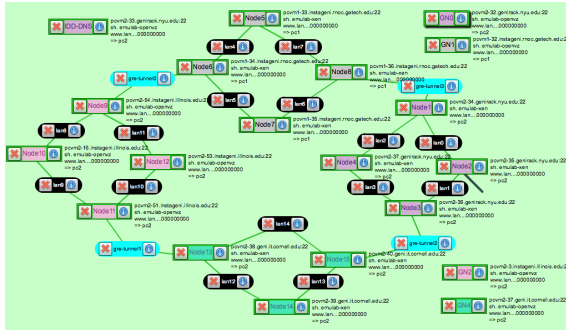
CO-DNS
pcvm2-33.geni.nyu.edu:22
sh. emulab-openvz
www.lan.....000000000
=> pc2

Node5
pcvm1-33.instageni.rnoc.gatech.edu:22
sh. emulab-xen
www.lan.....000000000
=> pc2

GN0
pcvm2-32.genirack.nyu.edu:22
sh. emulab-openvz
www.lan.....000000000
=> pc2

GN1
pcvm1-32.instageni.rnoc.gatech.edu:22
sh. emulab-xen
www.lan.....000000000
=> pc1

lan4
lan7

Node6
pcvm1-34.instageni.rnoc.gatech.edu:22
sh. emulab-xen
www.lan.....000000000
=> pc1

gre-tunnel1

lan5

Node8
pcvm1-36.instageni.rnoc.gatech.edu:22
sh. emulab-xen
www.lan.....000000000
=> pc1

gre-tunnel0

Node9
pcvm2-54.instageni.illinois.edu:22
sh. emulab-openvz
www.lan.....000000000
=> pc2

lan6

Node7
pcvm1-35.instageni.rnoc.gatech.edu:22
sh. emulab-xen

Node1
pcvm2-34.genirack.nyu.edu:22
sh. emulab-openvz
www.lan.....000000000
=> pc2

lan8
lan11

lan2
lan0

Node10
pcvm2-16.instageni.illinois.edu:22
sh. emulab-openvz
www.lan.....000000000
=> pc2

Node12
pcvm2-53.instageni.illinois.edu:22
sh. emulab-openvz
www.lan.....000000000
=> pc2

Node4
pcvm2-37.genirack.nyu.edu:22
sh. emulab-openvz
www.lan.....000000000
=> pc2

Node2
pcvm2-35.genirack.nyu.edu:22
sh. emulab-openvz
www.lan.....000000000
=> pc2

lan9
lan10
lan3
lan1

Node11
pcvm2-51.instageni.illinois.edu:22
sh. emulab-openvz
www.lan.....000000000
=> pc2

Node3
pcvm2-36.genirack.nyu.edu:22
sh. emulab-openvz
www.lan.....000000000
=> pc2

lan14

gre-tunnel1

Node13
pcvm2-38.geni.it.cornell.edu:22
sh. emulab-xen
www.lan.....000000000
=> pc2

gre-tunnel2

Node15
pcvm2-40.geni.it.cornell.edu:22
sh. emulab-xen
www.lan.....000000000
=> pc2

GN2
pcvm2-3.instageni.illinois.edu:22
sh. emulab-openvz
www.lan.....000000000
=> pc2

lan12
lan13

Node14
pcvm2-39.geni.it.cornell.edu:22
sh. emulab-xen
www.lan.....000000000
=> pc2

GN4
pcvm2-37.geni.it.cornell.edu:22
sh. emulab-xen
www.lan.....000000000
=> pc2